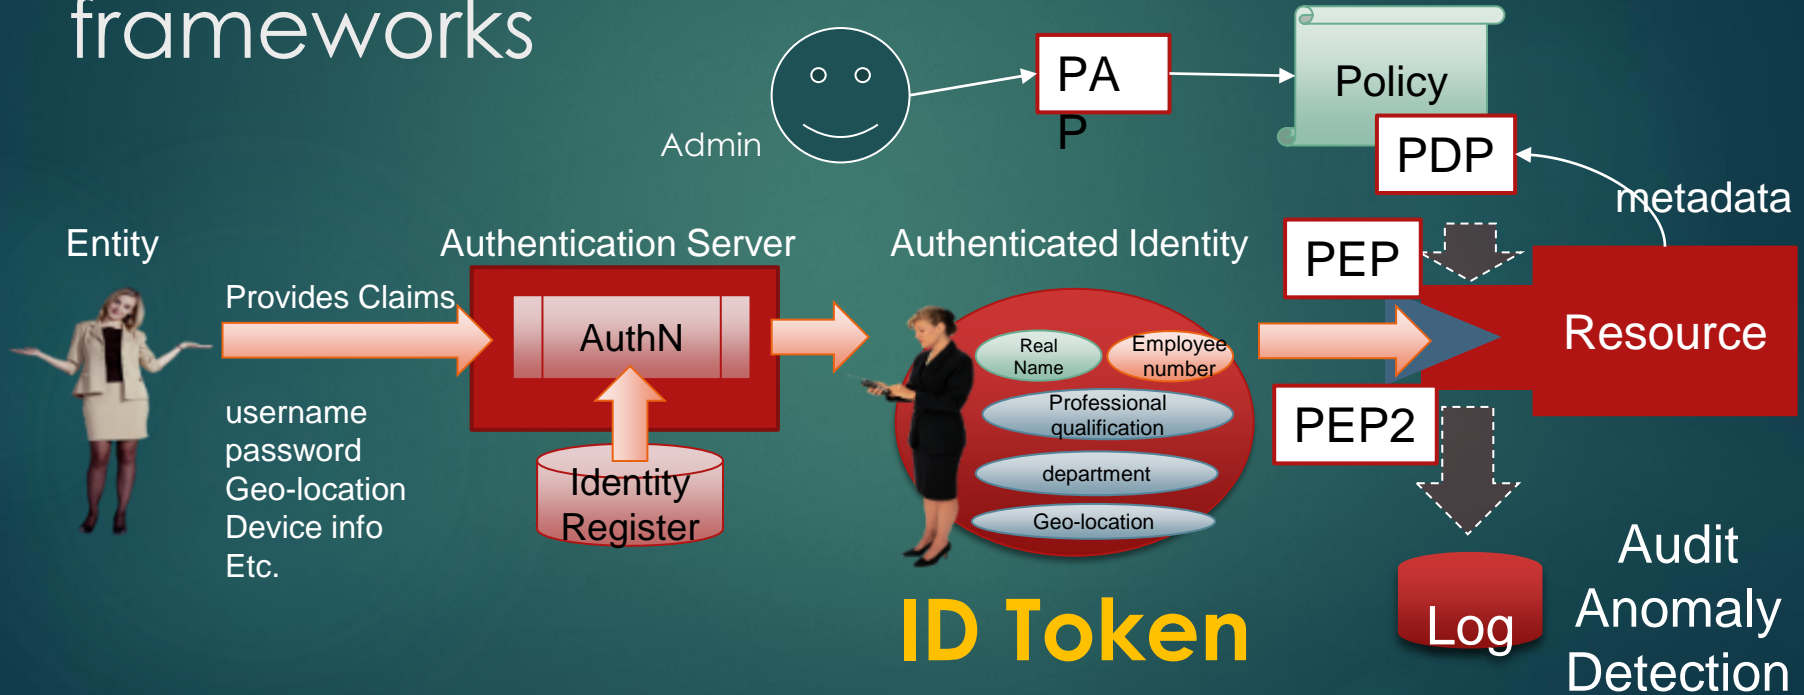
frameworks

Admin

PA
P

Policy

PDP

metadata

Entity

Authentication Server

Authenticated Identity

PEP

Provides Claims

AuthN

Real Name

Employee number

Resource

Professional qualification

PEP2

username
password
Geo-location
Device info
Etc.

Identity Register

department

Geo-location

Audit
Anomaly
Detection

Log

ID Token